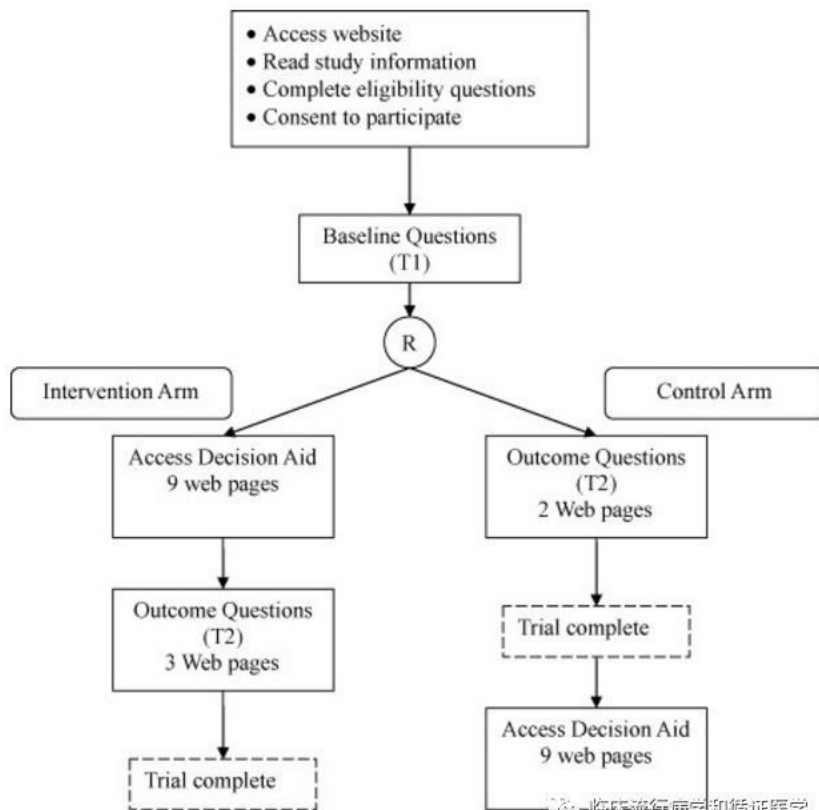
• Access website
• Read study information
• Complete eligibility questions
• Consent to participate

Baseline Questions (T1)

R

Intervention Arm

Control Arm

Access Decision Aid
9 web pages

Outcome Questions
(T2)
2 Web pages

Outcome Questions
(T2)
3 Web pages

Trial complete

Access Decision Aid
9 web pages

Trial complete

临床流行病学和循证医学